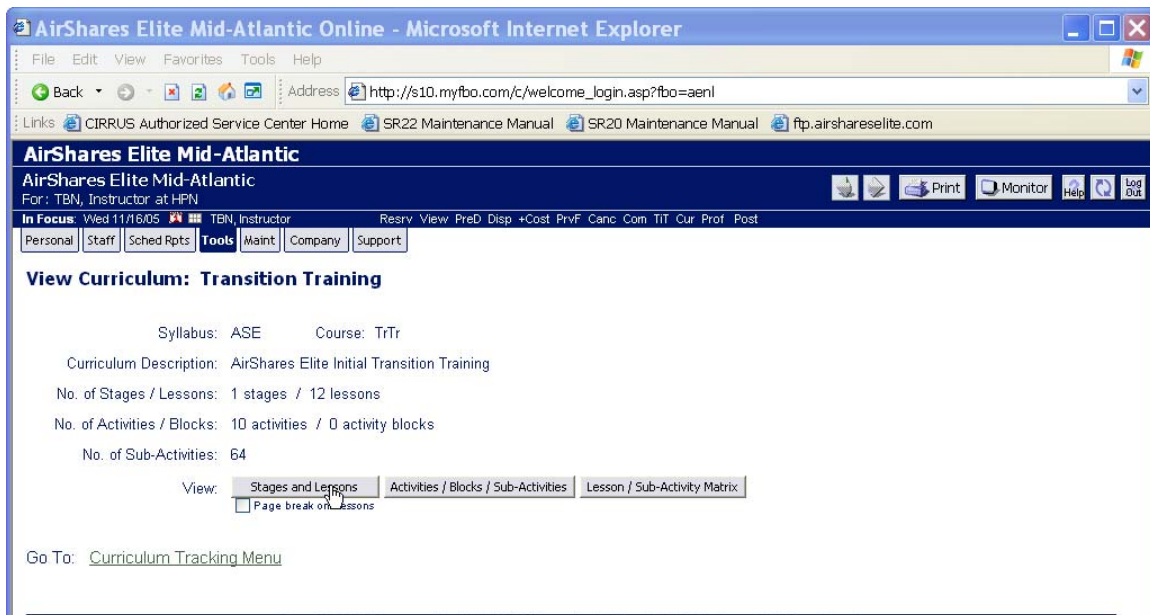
AirShares Elite Mid-Atlantic Online - Microsoft Internet Explorer

File Edit View Favorites Tools Help

Back Address http://s10.myfbo.com/c/welcome_login.asp?fbo=aenl

Links CIRRUS Authorized Service Center Home SR22 Maintenance Manual SR20 Maintenance Manual ftp.airshareselite.com

AirShares Elite Mid-Atlantic

AirShares Elite Mid-Atlantic
For: TBN, Instructor at HPN

Print Monitor Help Log Out

In Focus: Wed 11/16/05 TBN, Instructor Resrv View PreD Disp +Cost PrvF Canc Com TiT Cur Prof Post

Personal Staff Sched Rpts Tools Maint Company Support

View Curriculum: Transition Training

Syllabus: ASE Course: TrTr

Curriculum Description: AirShares Elite Initial Transition Training

No. of Stages / Lessons: 1 stages / 12 lessons

No. of Activities / Blocks: 10 activities / 0 activity blocks

No. of Sub-Activities: 64

View: Stages and Lessons Activities / Blocks / Sub-Activities Lesson / Sub-Activity Matrix

Page break on Lessons

Go To: Curriculum Tracking Menu